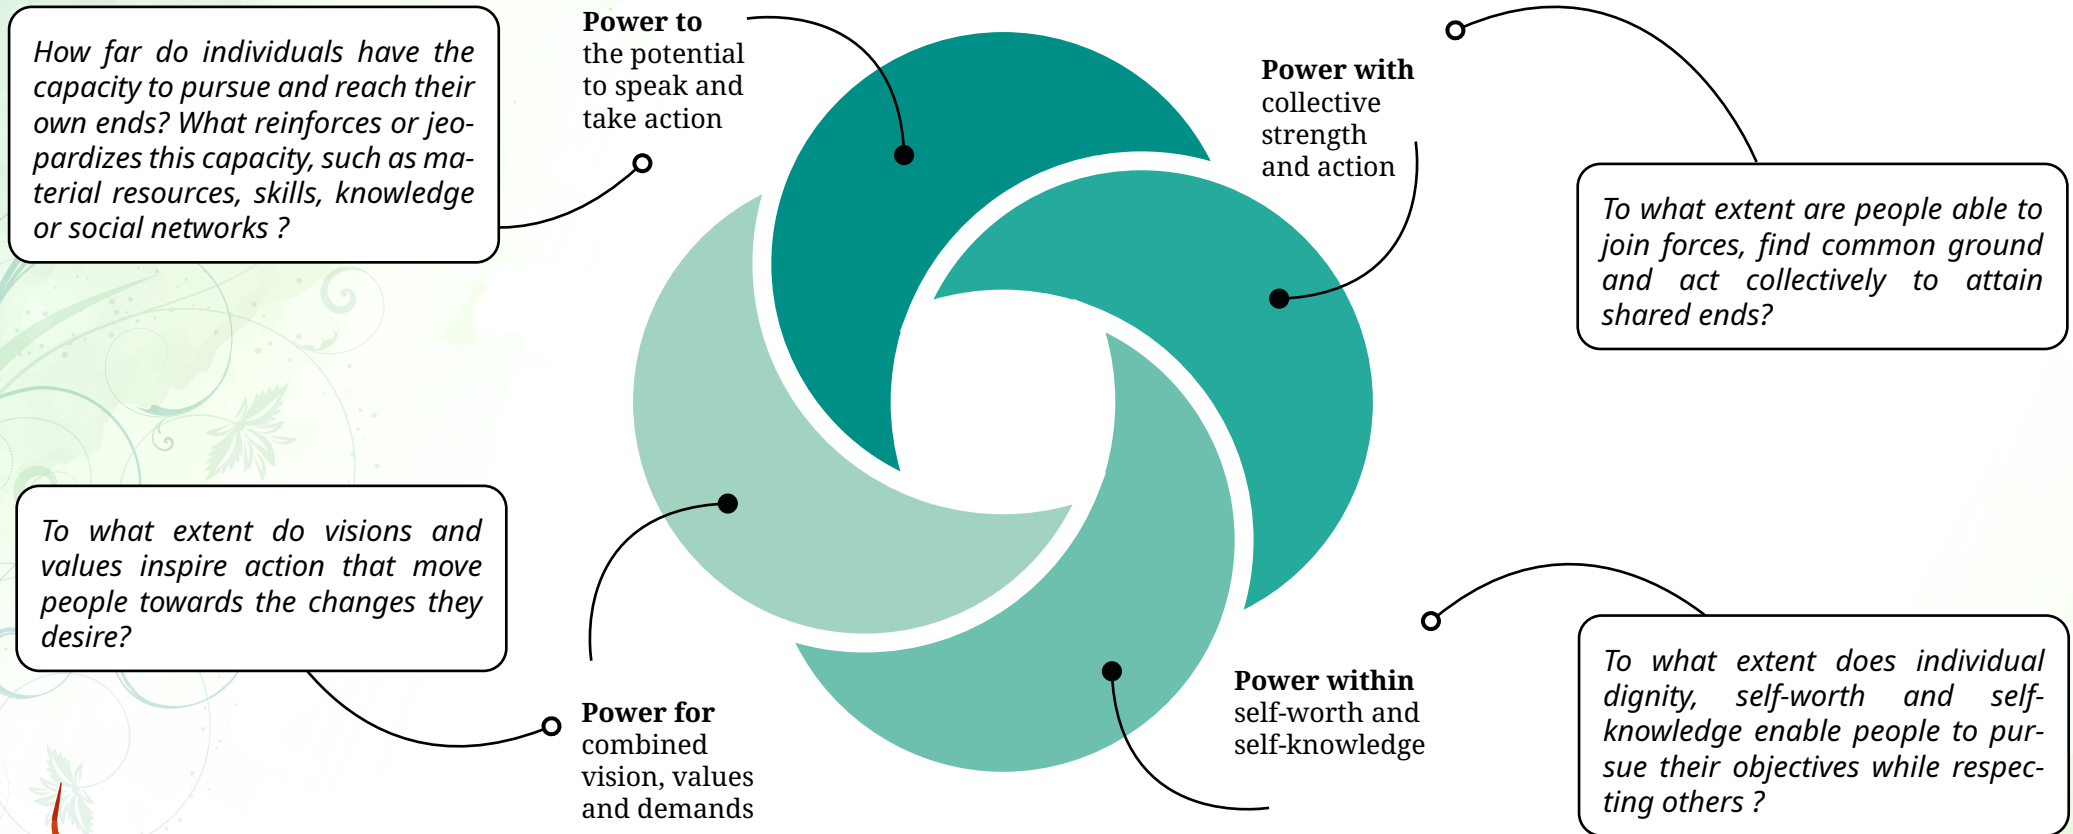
How far do individuals have the capacity to pursue and reach their own ends? What reinforces or jeopardizes this capacity, such as material resources, skills, knowledge or social networks ?

**Power to**
the potential to speak and take action

**Power with**
collective strength and action

To what extent are people able to join forces, find common ground and act collectively to attain shared ends?

To what extent do visions and values inspire action that move people towards the changes they desire?

**Power for**
combined vision, values and demands

**Power within**
self-worth and self-knowledge

To what extent does individual dignity, self-worth and self-knowledge enable people to pursue their objectives while respecting others ?